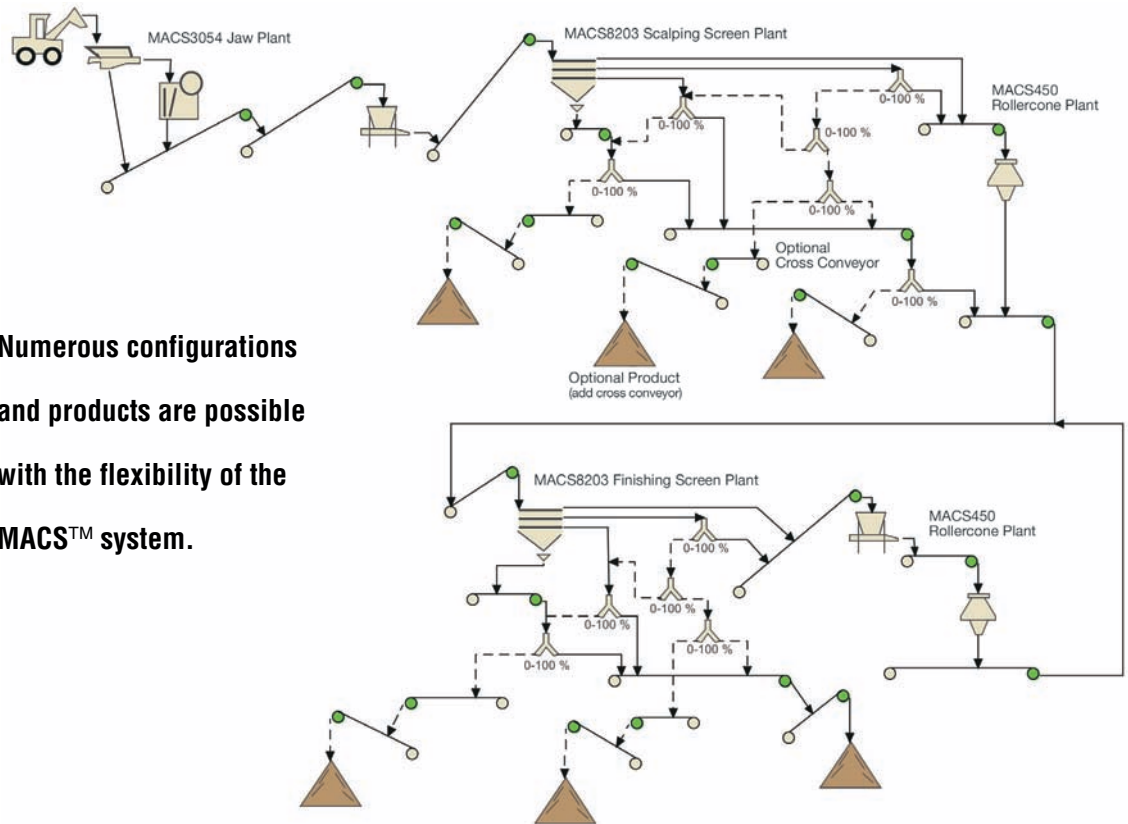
MACS3054 Jaw Plant

MACS8203 Scalping Screen Plant

MACS450 Rollercone Plant

0-100 %

0-100 %

0-100 %

0-100 %

0-100 %

0-100 %

Optional Cross Conveyor

Optional Product (add cross conveyor)

Numerous configurations and products are possible with the flexibility of the MACS™ system.

MACS8203 Finishing Screen Plant

MACS450 Rollercone Plant

0-100 %

0-100 %

0-100 %

0-100 %

0-100 %